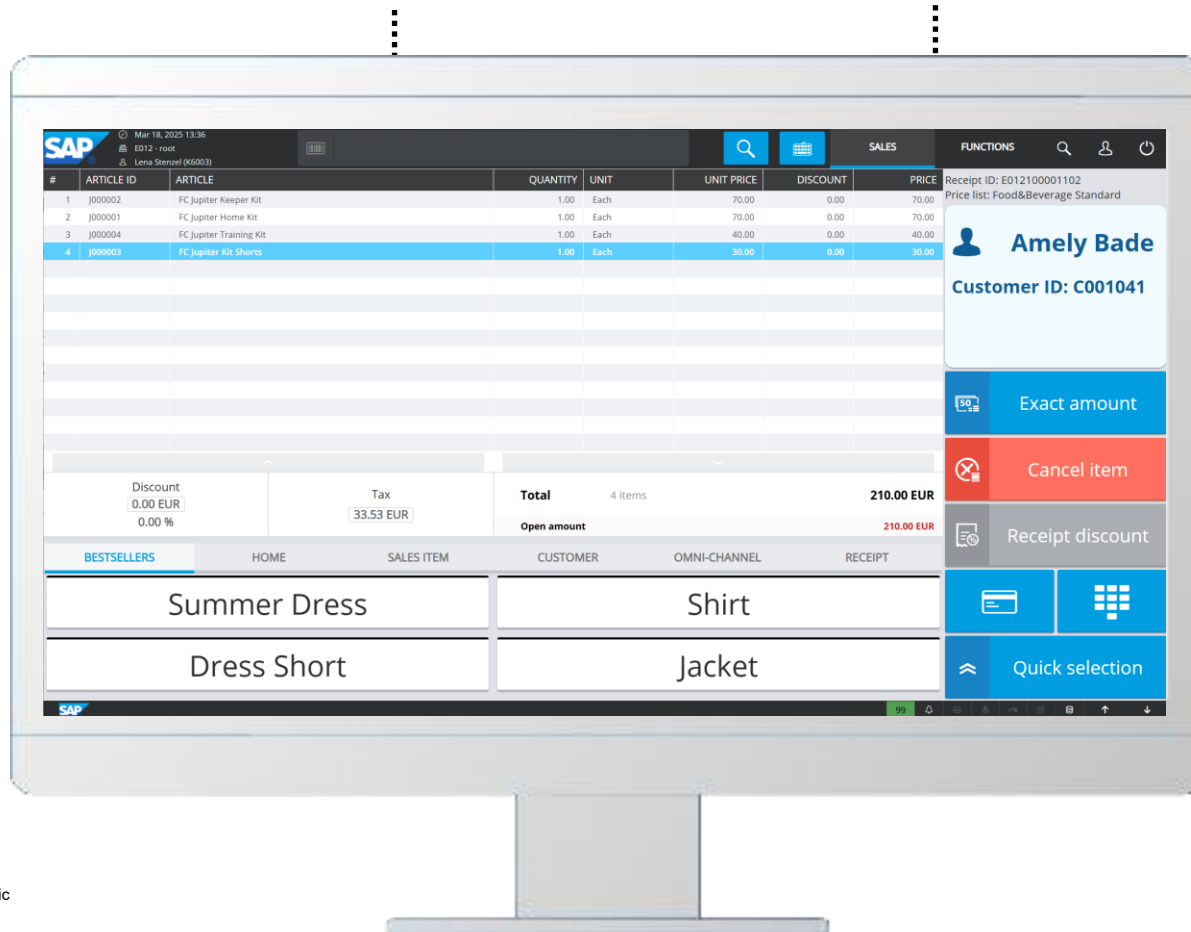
SAP
Mar 18, 2025 13:36
E012 - root
Lena Stenzel (K6003)

SALES
FUNCTIONS

| # | ARTICLE ID | ARTICLE | QUANTITY | UNIT | UNIT PRICE | DISCOUNT | PRICE |
|---|---|---|---|---|---|---|---|
| 1 | J000002 | FC Jupiter Keeper Kit | 1.00 | Each | 70.00 | 0.00 | 70.00 |
| 2 | J000001 | FC Jupiter Home Kit | 1.00 | Each | 70.00 | 0.00 | 70.00 |
| 3 | J000004 | FC Jupiter Training Kit | 1.00 | Each | 40.00 | 0.00 | 40.00 |
| 4 | J000003 | FC Jupiter Kit Shorts | 1.00 | Each | 30.00 | 0.00 | 30.00 |

Receipt ID: E012100001102
Price list: Food&Beverage Standard

Amely Bade
Customer ID: C001041

Exact amount
Cancel item
Receipt discount
Quick selection

Discount
0.00 EUR
0.00 %

Tax
33.53 EUR

Total 4 items 210.00 EUR
Open amount 210.00 EUR

BESTSELLERS HOME SALES ITEM CUSTOMER OMNI-CHANNEL RECEIPT

Summer Dress
Shirt
Dress Short
Jacket

SAP
99

ic